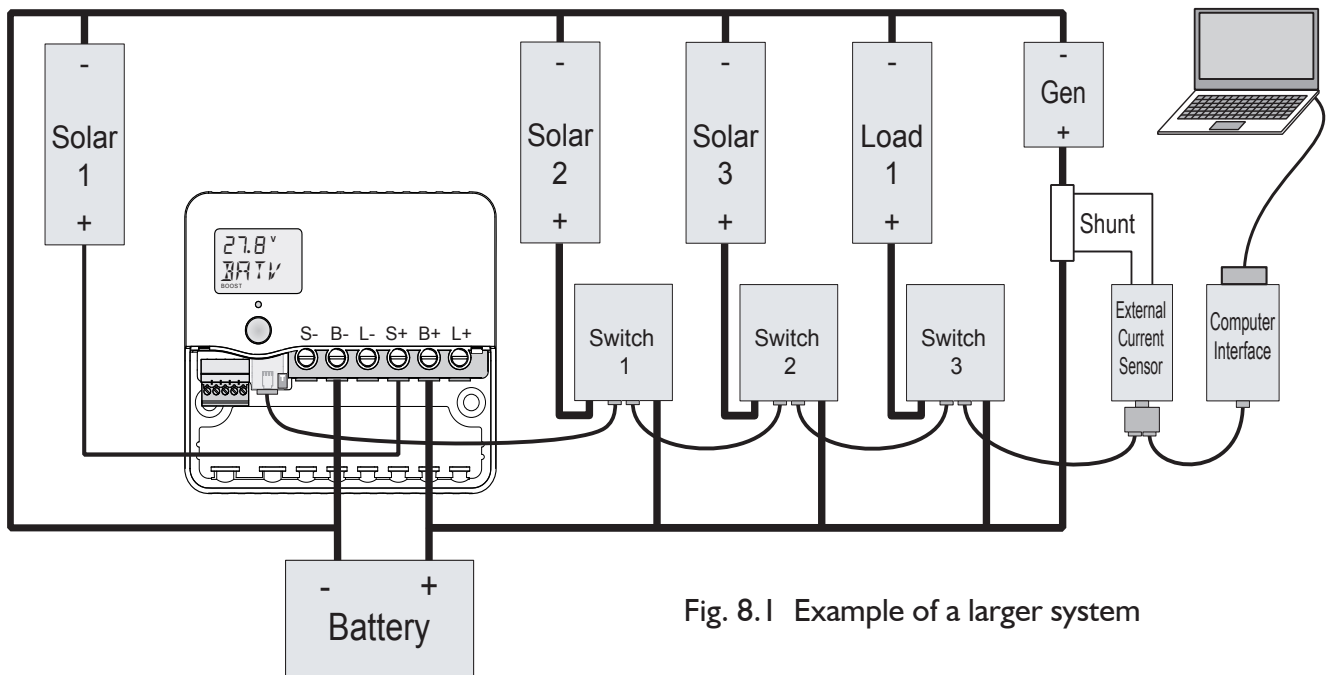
-
Solar
1
+

27.8 v
BATV
BOOST

S- B- L- S+ B+ L+

-
Solar
2
+

-
Solar
3
+

-
Load
1
+

-
Gen
+

Shunt

Switch
1

Switch
2

Switch
3

External
Current
Sensor

Computer
Interface

-
+
Battery

Fig. 8.1 Example of a larger system